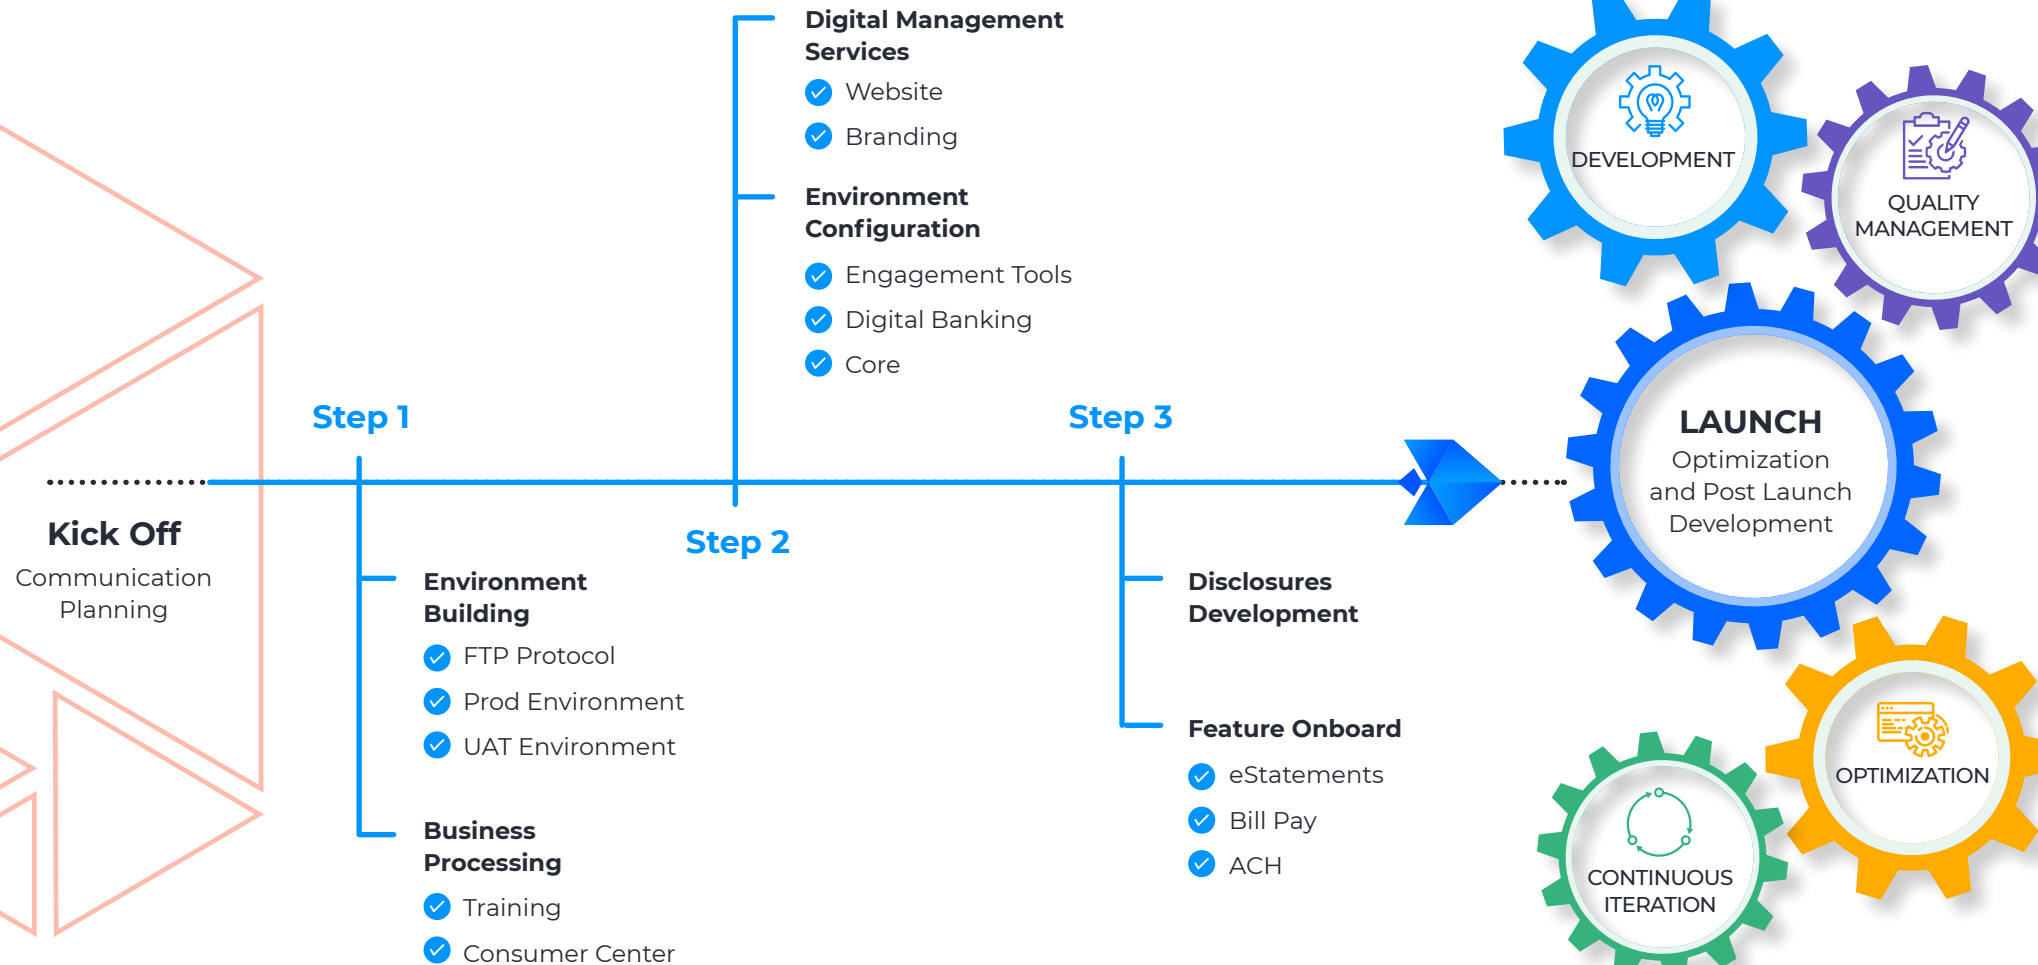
Kick Off
Communication Planning

Step 1

Environment Building
FTP Protocol
Prod Environment
UAT Environment

Business Processing
Training
Consumer Center

Step 2

Digital Management Services
Website
Branding

Environment Configuration
Engagement Tools
Digital Banking
Core

Step 3

Disclosures Development

Feature Onboard
eStatements
Bill Pay
ACH

DEVELOPMENT

QUALITY MANAGEMENT

LAUNCH
Optimization and Post Launch Development

OPTIMIZATION

CONTINUOUS ITERATION